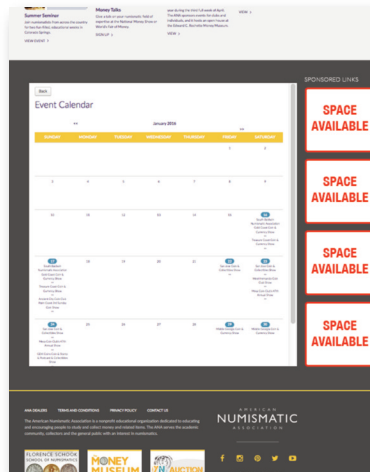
Summer Seminar
Join numismatists from across the world to hear the ANA's educational sessions in Colorado Springs.
VIEW EVENT >

Money Talks
Give a talk on your numismatic field of expertise at the National Money Show or World's Fair of Money.
SIGN UP >

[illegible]
VIEW >

VIEW >

SPONSORED LINKS

Back
Event Calendar
<< January 2016 >>

| SUNDAY | MONDAY | TUESDAY | WEDNESDAY | THURSDAY | FRIDAY | SATURDAY |
|---|---|---|---|---|---|---|
| | | | | | 1 | 2 |
| 3 | 4 | 5 | 6 | 7 | 8 | 9 |
| 10 | 11 | 12 | 13 | 14 | 15 | 16 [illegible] |
| 17 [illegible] | 18 | 19 | 20 | 21 | 22 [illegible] | 23 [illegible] |
| 24 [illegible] | 25 | 26 | 27 | 28 | 29 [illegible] | 30 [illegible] |

SPACE AVAILABLE

SPACE AVAILABLE

SPACE AVAILABLE

SPACE AVAILABLE

ANA DEALERS TERMS AND CONDITIONS PRIVACY POLICY CONTACT US
The American Numismatic Association is a nonprofit educational organization dedicated to educating and encouraging people to study and collect money and related items. The ANA serves the academic community, collectors and the general public with an interest in numismatics.

AMERICAN NUMISMATIC ASSOCIATION

FLORENCE SCHOOL SCHOOL OF NUMISMATICS
MONEY MUSEUM
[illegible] AUCTION